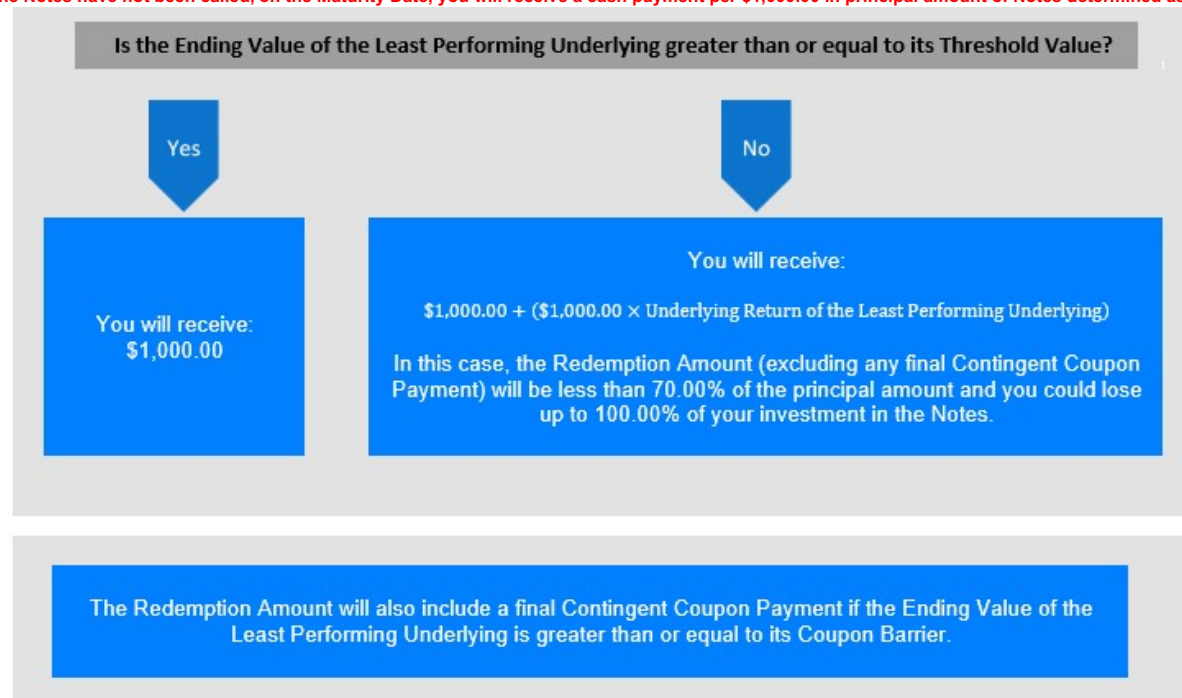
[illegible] Notes have not been called, on the Maturity Date, you will receive a cash payment per $1,000.00 in principal amount of Notes determined a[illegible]

Is the Ending Value of the Least Performing Underlying greater than or equal to its Threshold Value?

Yes

No

You will receive: $1,000.00

You will receive:

$1,000.00 + ($1,000.00 × Underlying Return of the Least Performing Underlying)

In this case, the Redemption Amount (excluding any final Contingent Coupon Payment) will be less than 70.00% of the principal amount and you could lose up to 100.00% of your investment in the Notes.

The Redemption Amount will also include a final Contingent Coupon Payment if the Ending Value of the Least Performing Underlying is greater than or equal to its Coupon Barrier.